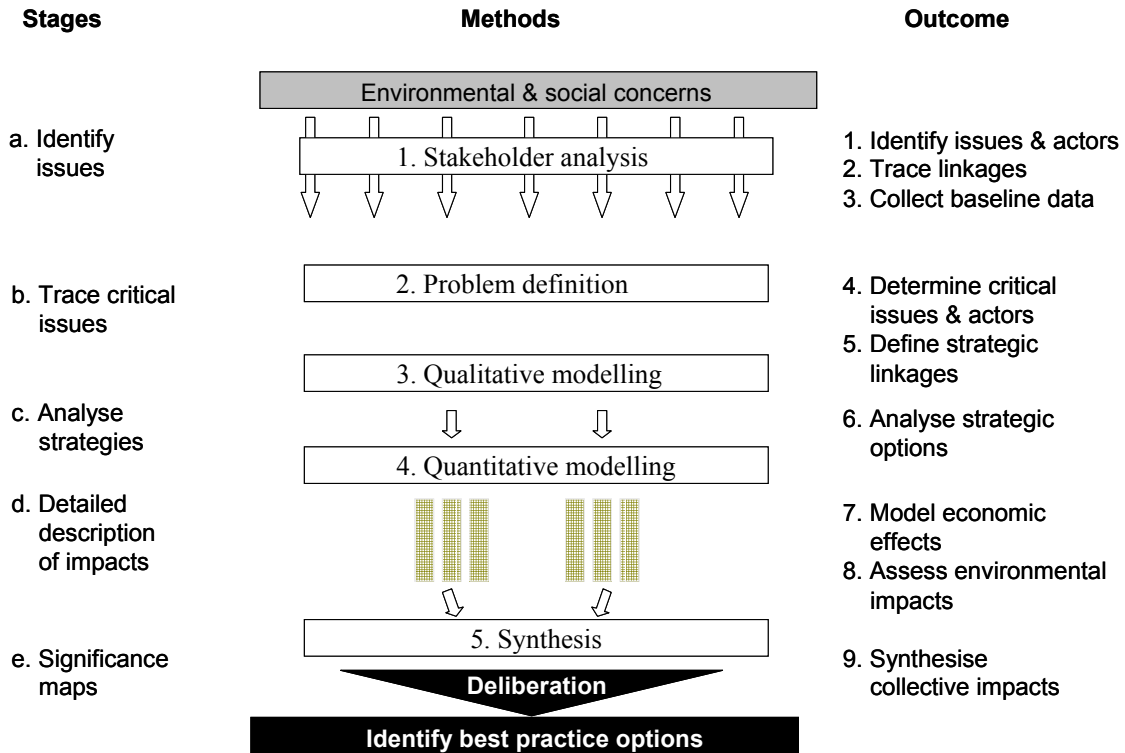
Stages

Methods

Outcome

Environmental & social concerns

a. Identify issues

1. Stakeholder analysis

1. Identify issues & actors
2. Trace linkages
3. Collect baseline data

b. Trace critical issues

2. Problem definition

4. Determine critical issues & actors
5. Define strategic linkages

3. Qualitative modelling

c. Analyse strategies

4. Quantitative modelling

6. Analyse strategic options

d. Detailed description of impacts

7. Model economic effects
8. Assess environmental impacts

5. Synthesis

e. Significance maps

Deliberation

9. Synthesise collective impacts

Identify best practice options